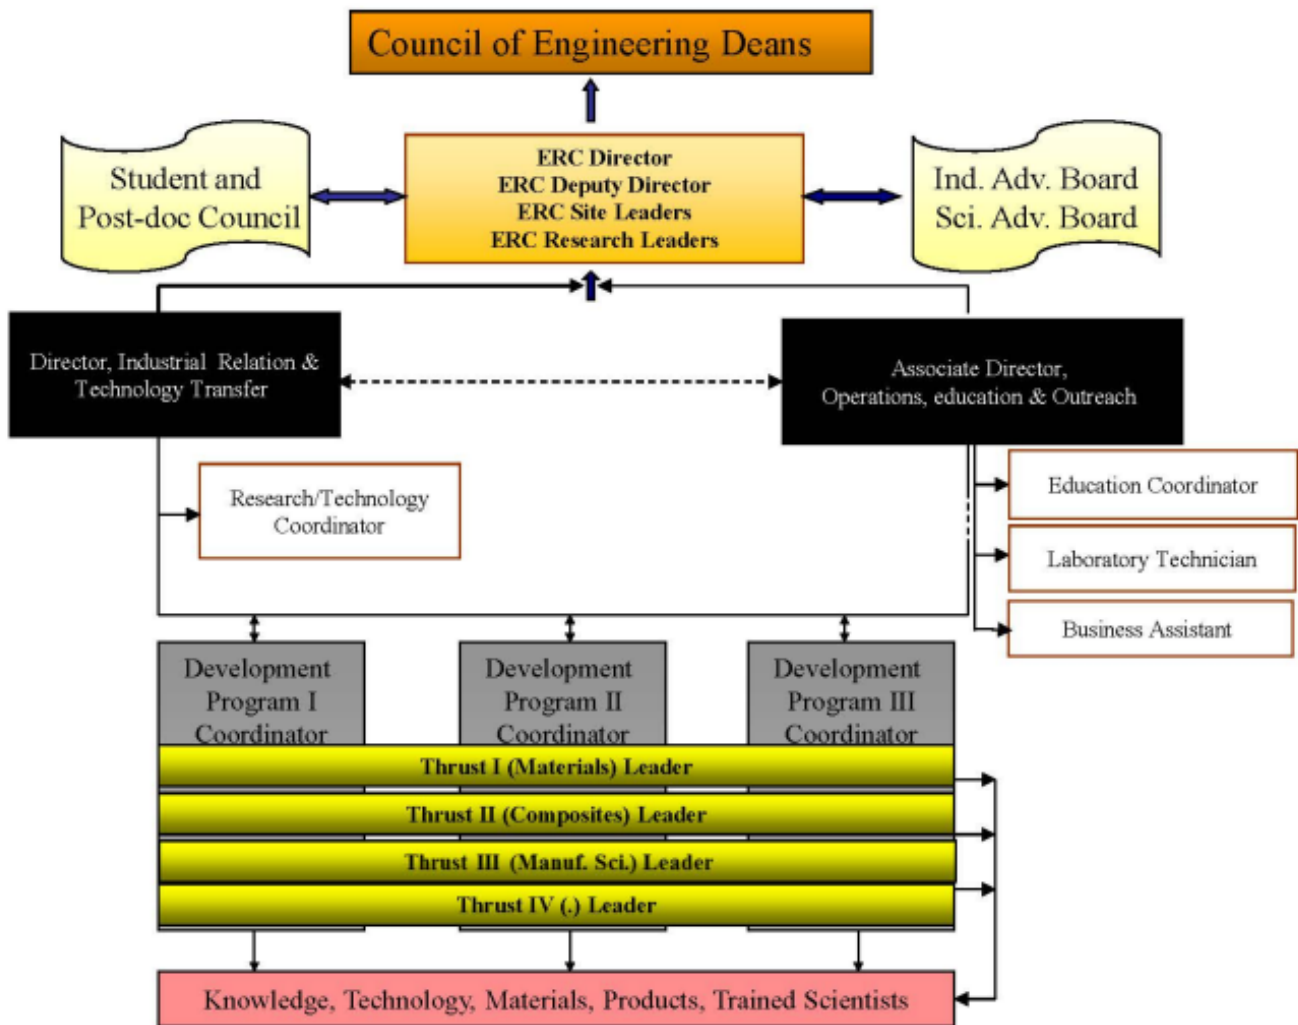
Council of Engineering Deans

Student and Post-doc Council

ERC Director
ERC Deputy Director
ERC Site Leaders
ERC Research Leaders

Ind. Adv. Board
Sci. Adv. Board

Director, Industrial Relation & Technology Transfer

Associate Director, Operations, education & Outreach

Research/Technology Coordinator

Education Coordinator

Laboratory Technician

Business Assistant

Development Program I Coordinator

Development Program II Coordinator

Development Program III Coordinator

Thrust I (Materials) Leader

Thrust II (Composites) Leader

Thrust III (Manuf. Sci.) Leader

Thrust IV (.) Leader

Knowledge, Technology, Materials, Products, Trained Scientists